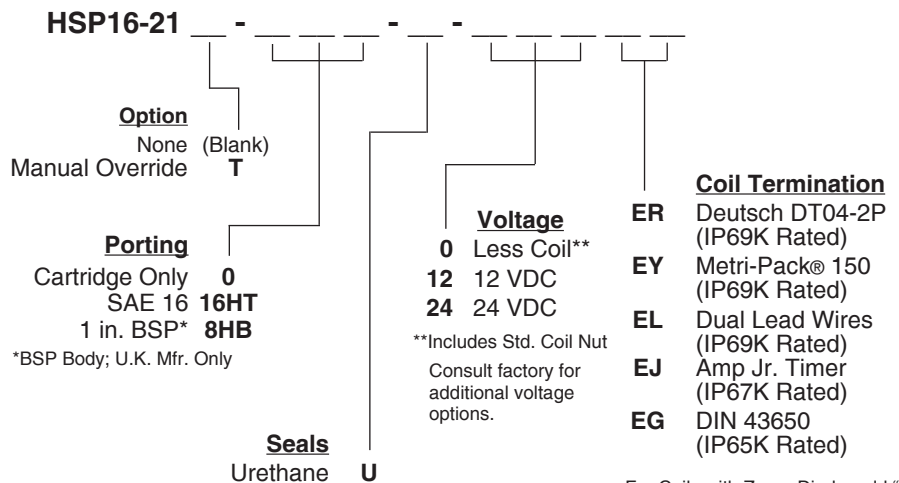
HSP16-21 __ - __ __ __ - __ - __ __ __ __ __

Option
None (Blank)
Manual Override T

Porting
Cartridge Only 0
SAE 16 16HT
1 in. BSP* 8HB
*BSP Body; U.K. Mfr. Only

Seals
Urethane U

Voltage
0 Less Coil**
12 12 VDC
24 24 VDC
**Includes Std. Coil Nut
Consult factory for additional voltage options.

Coil Termination
ER Deutsch DT04-2P (IP69K Rated)
EY Metri-Pack® 150 (IP69K Rated)
EL Dual Lead Wires (IP69K Rated)
EJ Amp Jr. Timer (IP67K Rated)
EG DIN 43650 (IP65K Rated)

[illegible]